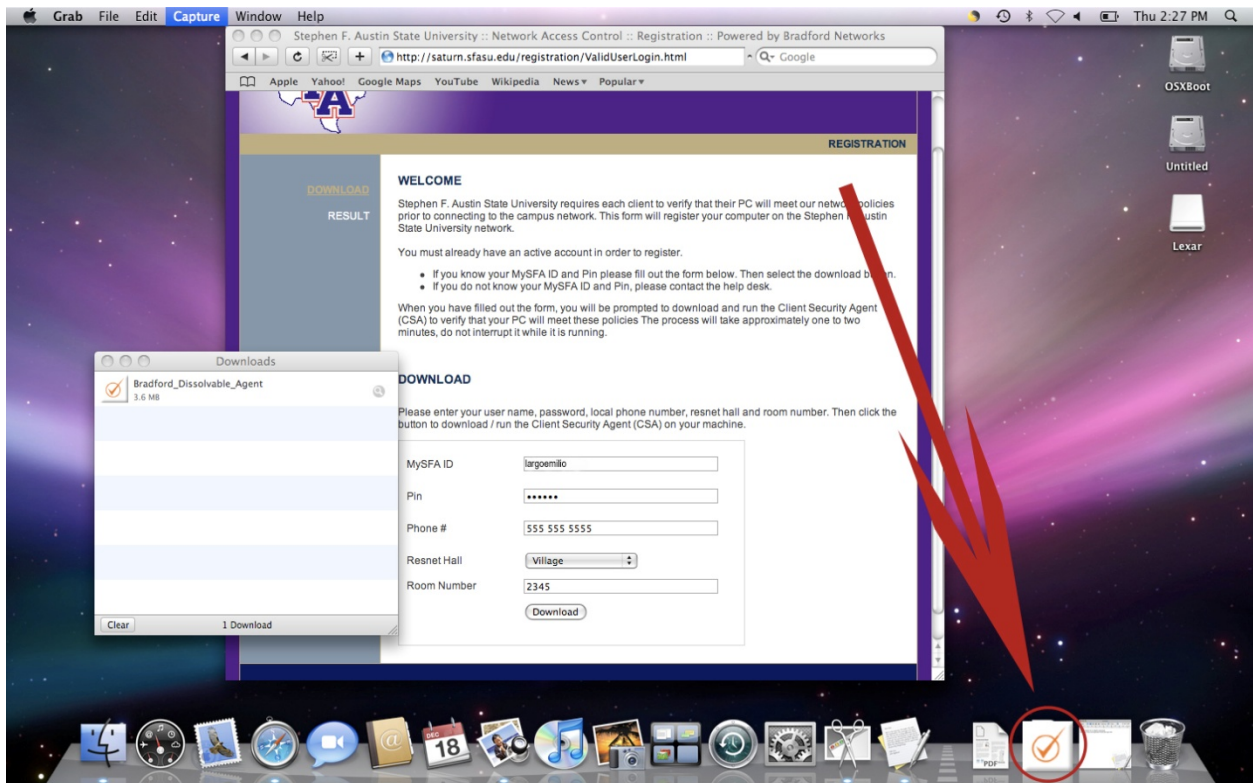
Grab File Edit Capture Window Help

Thu 2:27 PM

Stephen F. Austin State University :: Network Access Control :: Registration :: Powered by Bradford Networks

http://saturn.sfasu.edu/registration/ValidUserLogin.html

Google

Apple Yahoo! Google Maps YouTube Wikipedia News▾ Popular▾

REGISTRATION

DOWNLOAD

RESULT

WELCOME

Stephen F. Austin State University requires each client to verify that their PC will meet our netwo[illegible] policies prior to connecting to the campus network. This form will register your computer on the Stephen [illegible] ustin State University network.

You must already have an active account in order to register.

- If you know your MySFA ID and Pin please fill out the form below. Then select the download b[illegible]n.
- If you do not know your MySFA ID and Pin, please contact the help desk.

When you have filled out the form, you will be prompted to download and run the Client Security Agent (CSA) to verify that your PC will meet these policies The process will take approximately one to two minutes, do not interrupt it while it is running.

DOWNLOAD

Please enter your user name, password, local phone number, resnet hall and room number. Then click the button to download / run the Client Security Agent (CSA) on your machine.

MySFA ID largoemilio

Pin ••••••

Phone # 555 555 5555

Resnet Hall Village

Room Number 2345

Download

Downloads

Bradford_Dissolvable_Agent
3.6 MB

Clear 1 Download

OSXBoot

Untitled

Lexar

DEC 18

PDF